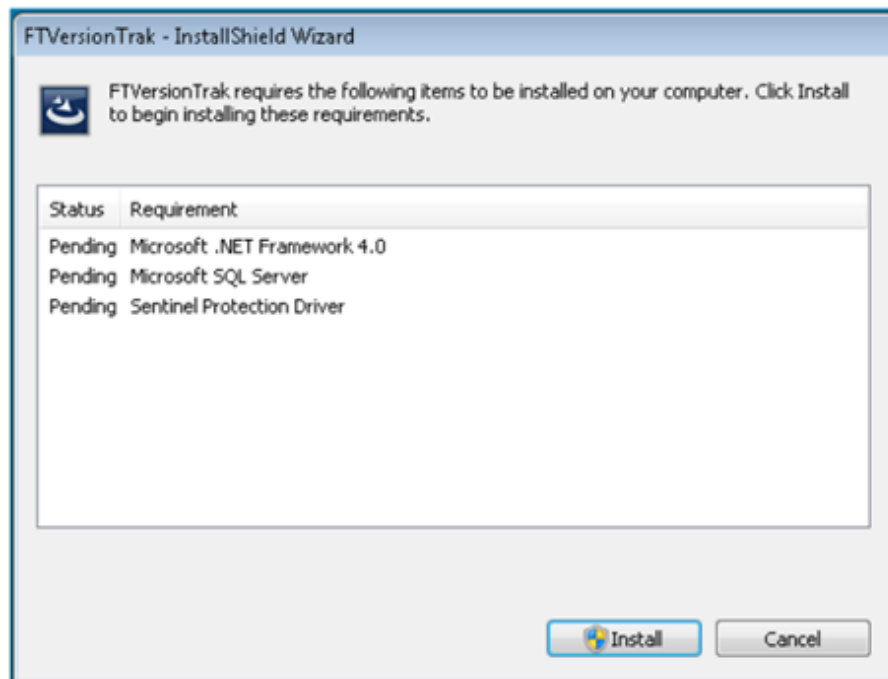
FTVersionTrak - InstallShield Wizard

FTVersionTrak requires the following items to be installed on your computer. Click Install to begin installing these requirements.

| Status | Requirement |
|---|---|
| Pending | Microsoft .NET Framework 4.0 |
| Pending | Microsoft SQL Server |
| Pending | Sentinel Protection Driver |

Install

Cancel